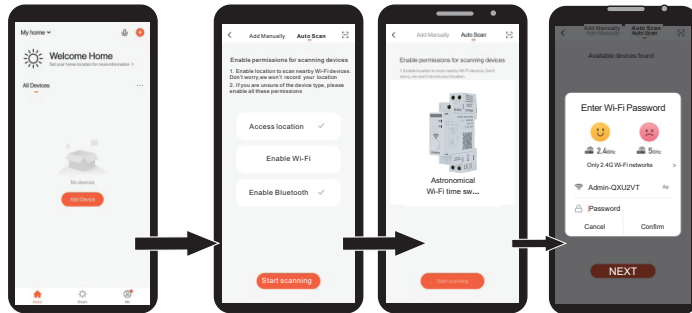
My home

Welcome Home

Set your home location for more information

All Devices

No devices

Add Device

Home Smart Me

Add Manually Auto Scan

Enable permissions for scanning devices

1. Enable location to scan nearby Wi-Fi devices. Don't worry,we won't record your location

2. If you are unsure of the device type, please enable all these permissions

Access location

Enable Wi-Fi

Enable Bluetooth

Start scanning

Add Manually Auto Scan

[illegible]

Astronomical Wi-Fi time sw...

Start scanning

Add Manually Auto Scan

Available devices found

Enter Wi-Fi Password

2.4GHz 5GHz

Only 2.4G Wi-Fi networks

Admin-QXU2VT

Password

Cancel Confirm

NEXT